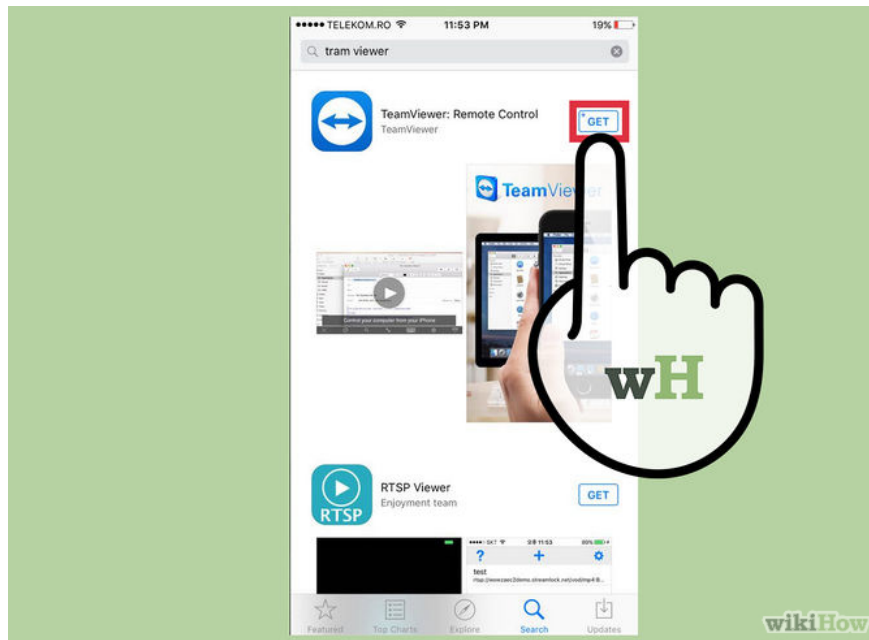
●●●●● TELEKOM.RO 11:53 PM 19%

tram viewer

TeamViewer: Remote Control
TeamViewer
GET

TeamViewer

Control your computer from your iPhone

wH

RTSP Viewer
Enjoyment team
GET

RTSP

test

Featured Top Charts Explore Search Updates

wikiHow